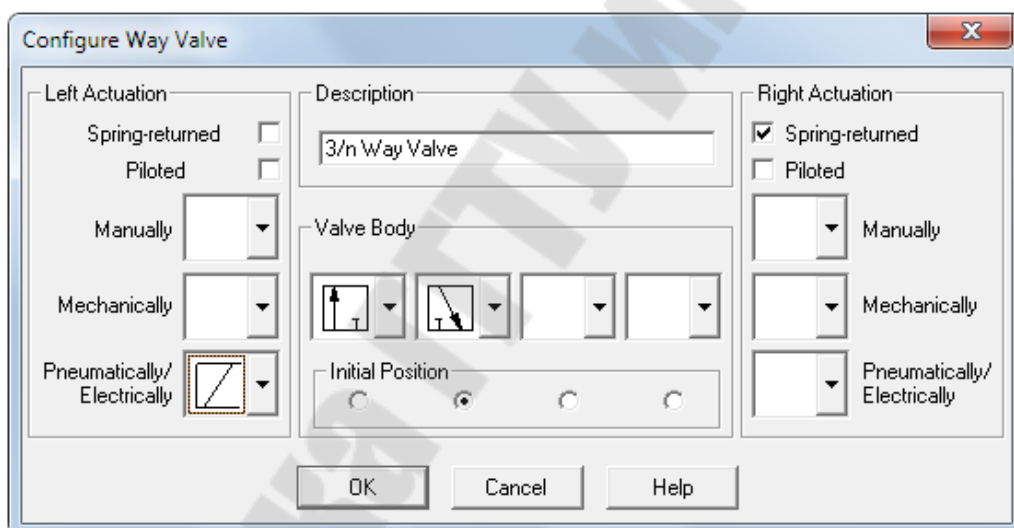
Configure Way Valve

Left Actuation
Spring-returned
Piloted
Manually
Mechanically
Pneumatically/ Electrically

Description
3/n Way Valve

Valve Body
Initial Position

Right Actuation
Spring-returned
Piloted
Manually
Mechanically
Pneumatically/ Electrically

OK
Cancel
Help